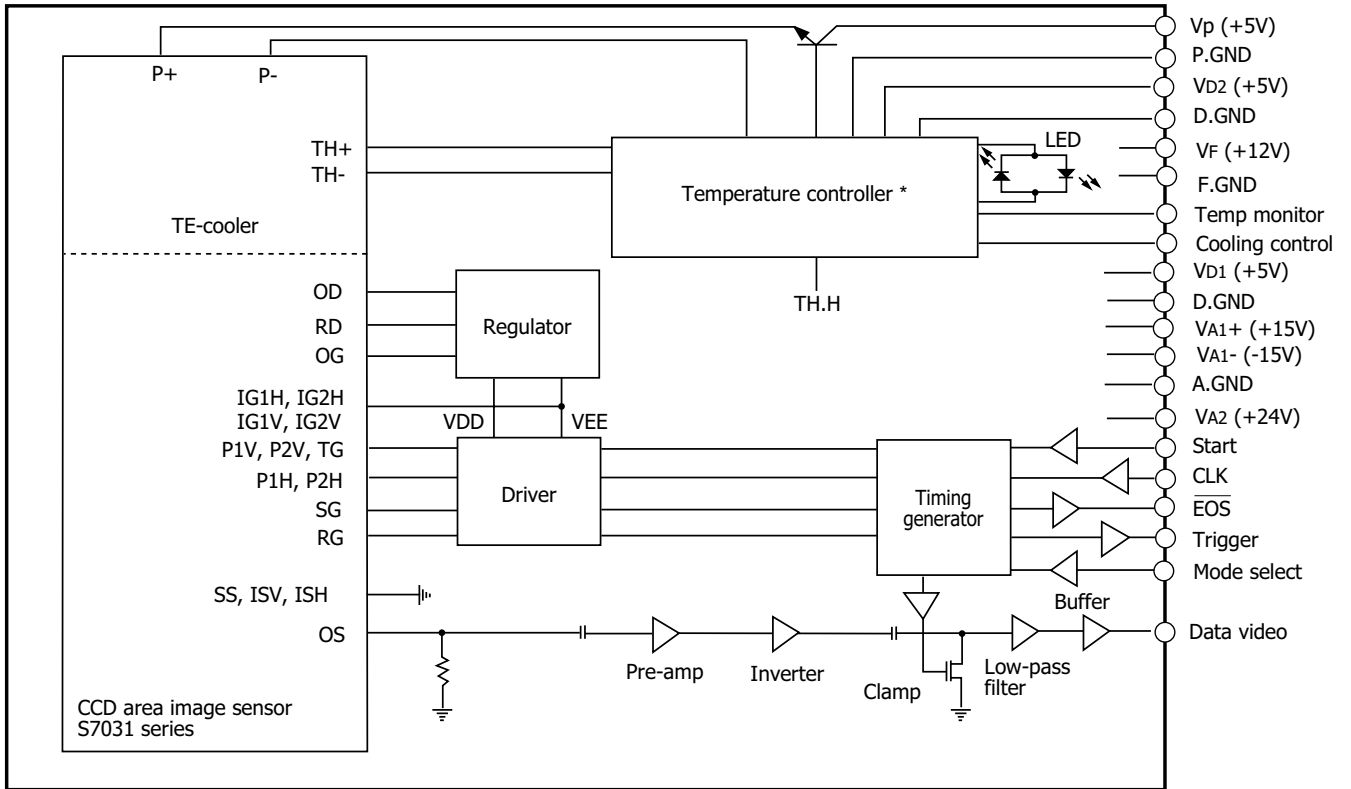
P+
P-
TH+
TH-
TE-cooler
OD
RD
OG
IG1H, IG2H
IG1V, IG2V
P1V, P2V, TG
P1H, P2H
SG
RG
SS, ISV, ISH
OS
CCD area image sensor
S7031 series
Regulator
VDD
VEE
Driver
Temperature controller *
TH.H
LED
Timing generator
Pre-amp
Inverter
Clamp
Low-pass filter
Buffer
Vp (+5V)
P.GND
$V_{D2}$ (+5V)
D.GND
$V_F$ (+12V)
F.GND
Temp monitor
Cooling control
$V_{D1}$ (+5V)
D.GND
$V_{A1}$+ (+15V)
$V_{A1}$- (-15V)
A.GND
$V_{A2}$ (+24V)
Start
CLK
$\overline{EOS}$
Trigger
Mode select
Data video